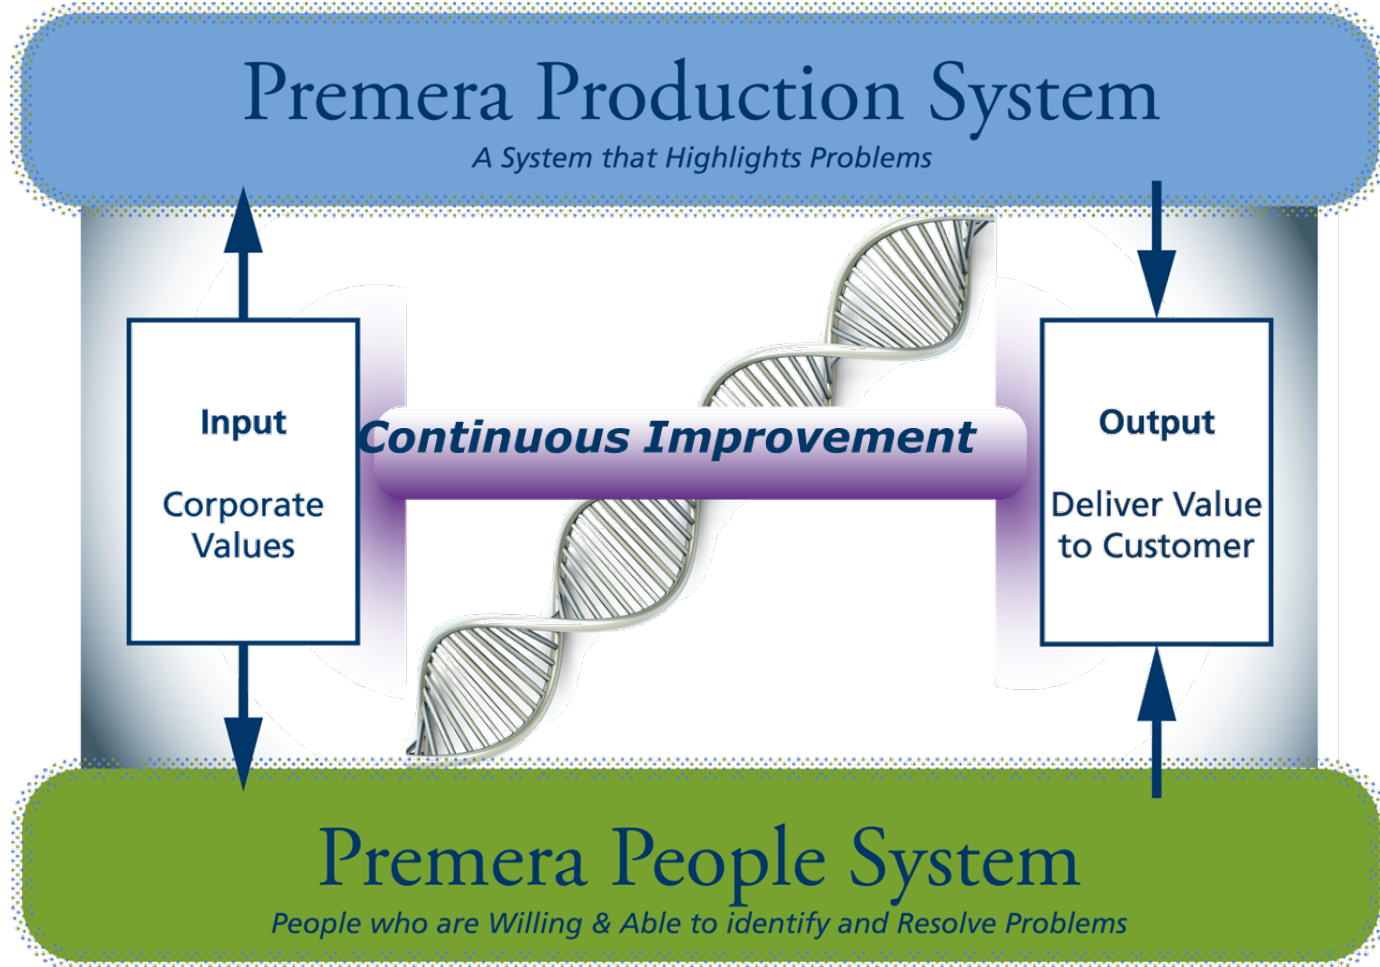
Premera Production System

A System that Highlights Problems

Input

Corporate Values

Continuous Improvement

Output

Deliver Value to Customer

Premera People System

People who are Willing & Able to identify and Resolve Problems